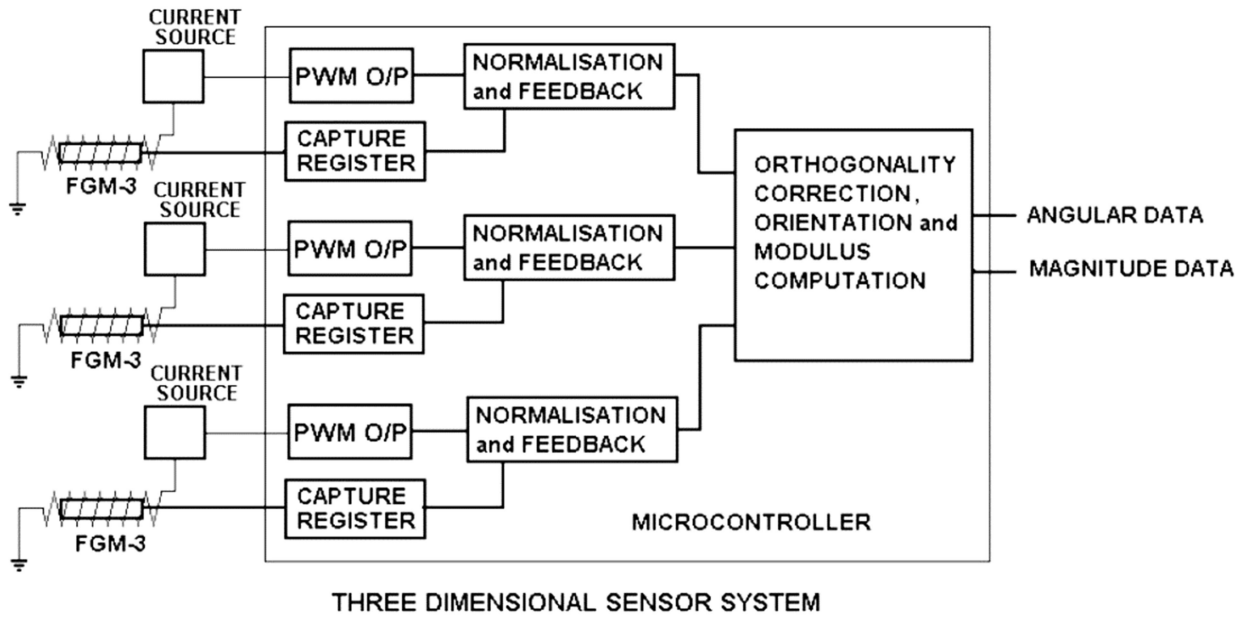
CURRENT SOURCE

PWM O/P

NORMALISATION and FEEDBACK

CAPTURE REGISTER

FGM-3

CURRENT SOURCE

PWM O/P

NORMALISATION and FEEDBACK

CAPTURE REGISTER

FGM-3

CURRENT SOURCE

PWM O/P

NORMALISATION and FEEDBACK

CAPTURE REGISTER

FGM-3

ORTHOGONALITY CORRECTION, ORIENTATION and MODULUS COMPUTATION

ANGULAR DATA

MAGNITUDE DATA

MICROCONTROLLER

THREE DIMENSIONAL SENSOR SYSTEM